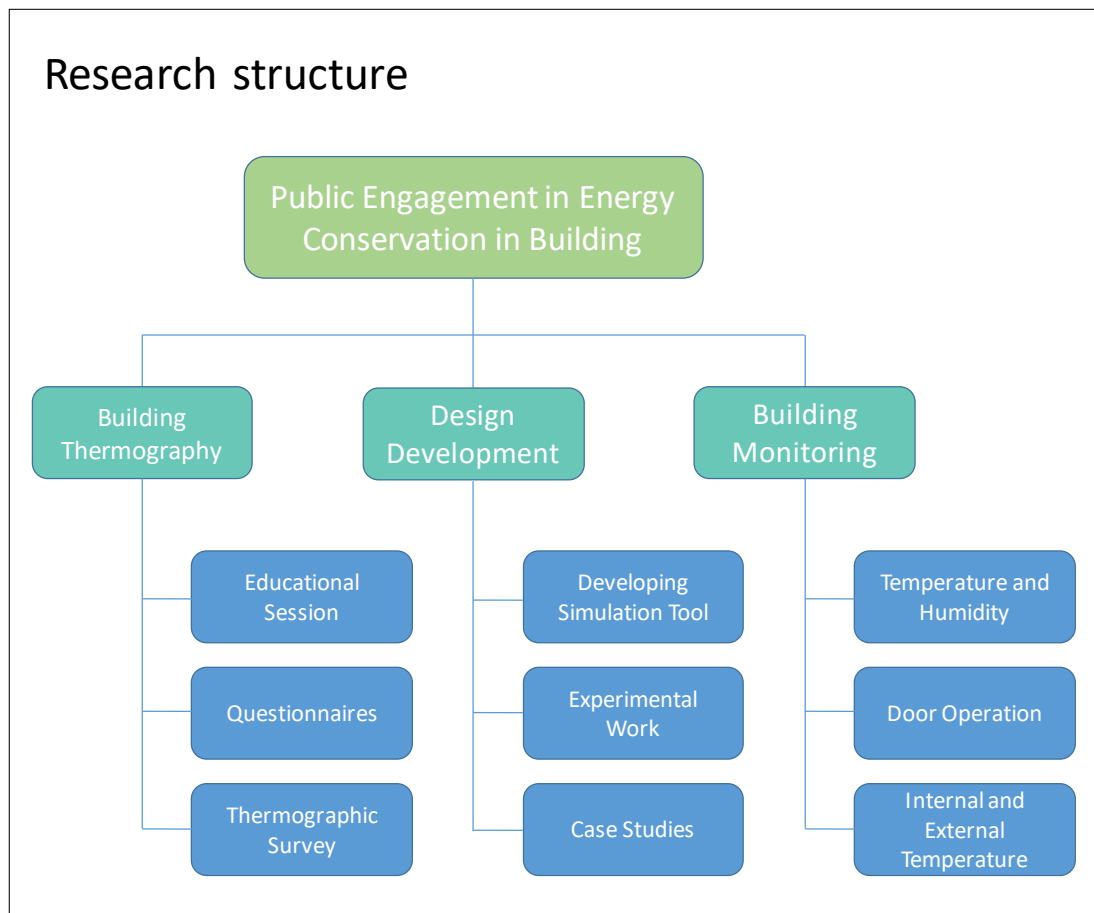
Research structure

Public Engagement in Energy Conservation in Building

Building Thermography

Educational Session

Questionnaires

Thermographic Survey

Design Development

Developing Simulation Tool

Experimental Work

Case Studies

Building Monitoring

Temperature and Humidity

Door Operation

Internal and External Temperature